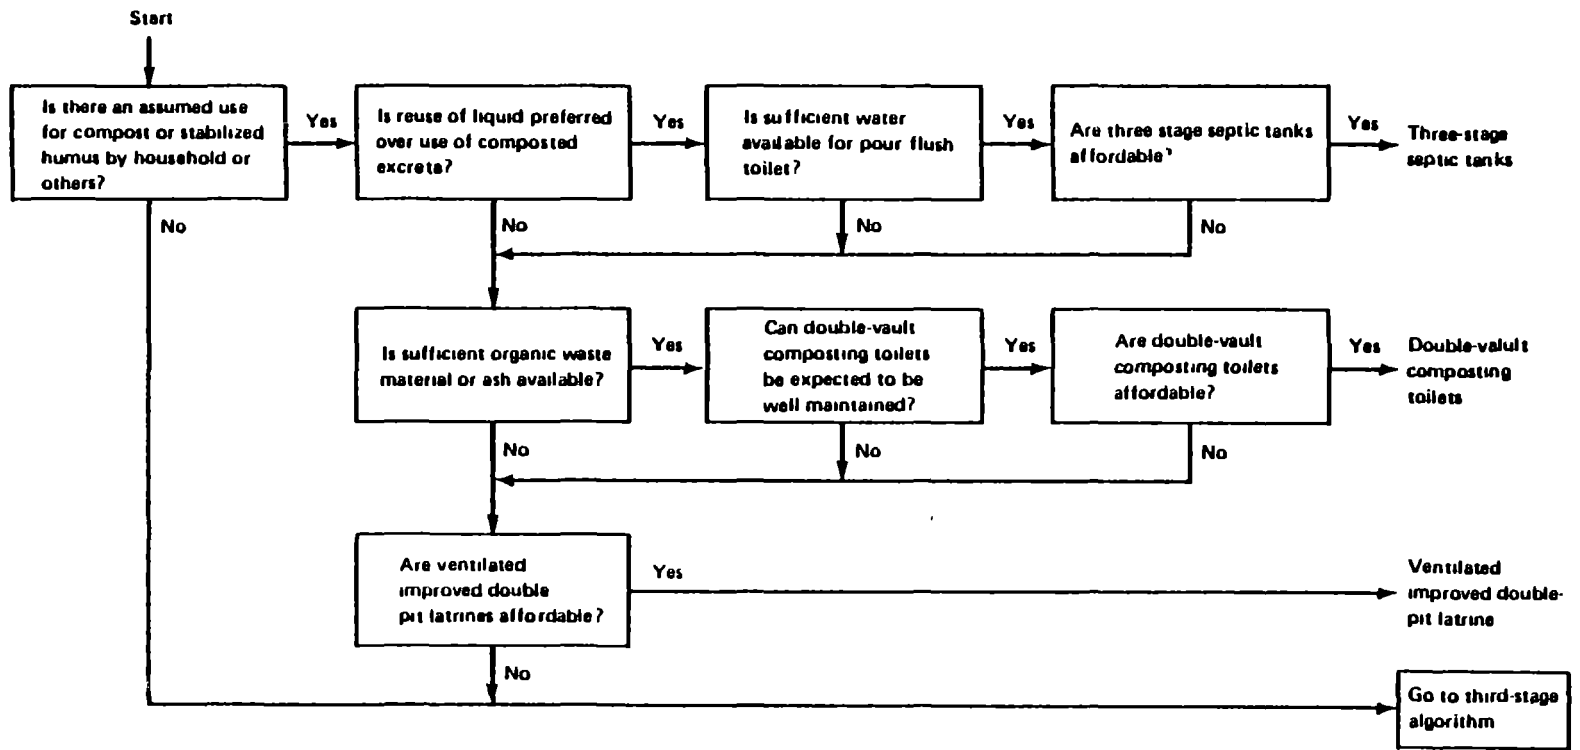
Start

Is there an assumed use for compost or stabilized humus by household or others?

Yes

Is reuse of liquid preferred over use of composted excreta?

Yes

Is sufficient water available for pour flush toilet?

Yes

Are three stage septic tanks affordable?

Yes

Three-stage septic tanks

No

No

No

No

Is sufficient organic waste material or ash available?

Yes

Can double-vault composting toilets be expected to be well maintained?

Yes

Are double-vault composting toilets affordable?

Yes

Double-valult composting toilets

No

No

No

Are ventilated improved double pit latrines affordable?

Yes

Ventilated improved double-pit latrine

No

Go to third-stage algorithm